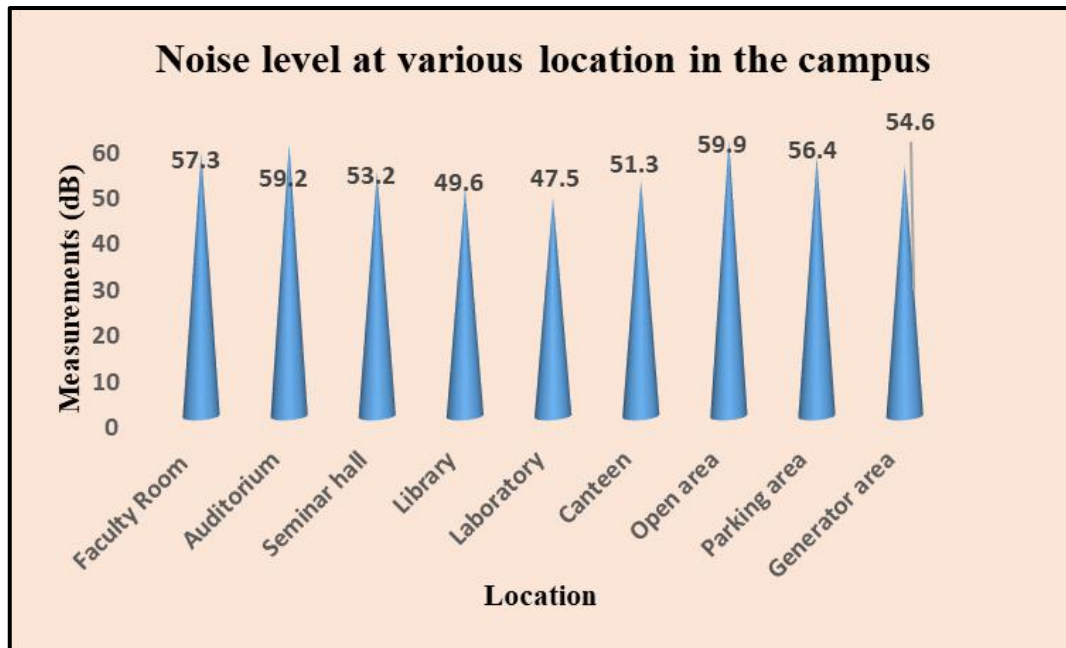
Noise level at various location in the campus

Measurements (dB)

60
50
40
30
20
10
0

57.3
59.2
53.2
49.6
47.5
51.3
59.9
56.4
54.6

Faculty Room
Auditorium
Seminar hall
Library
Laboratory
Canteen
Open area
Parking area
Generator area

Location